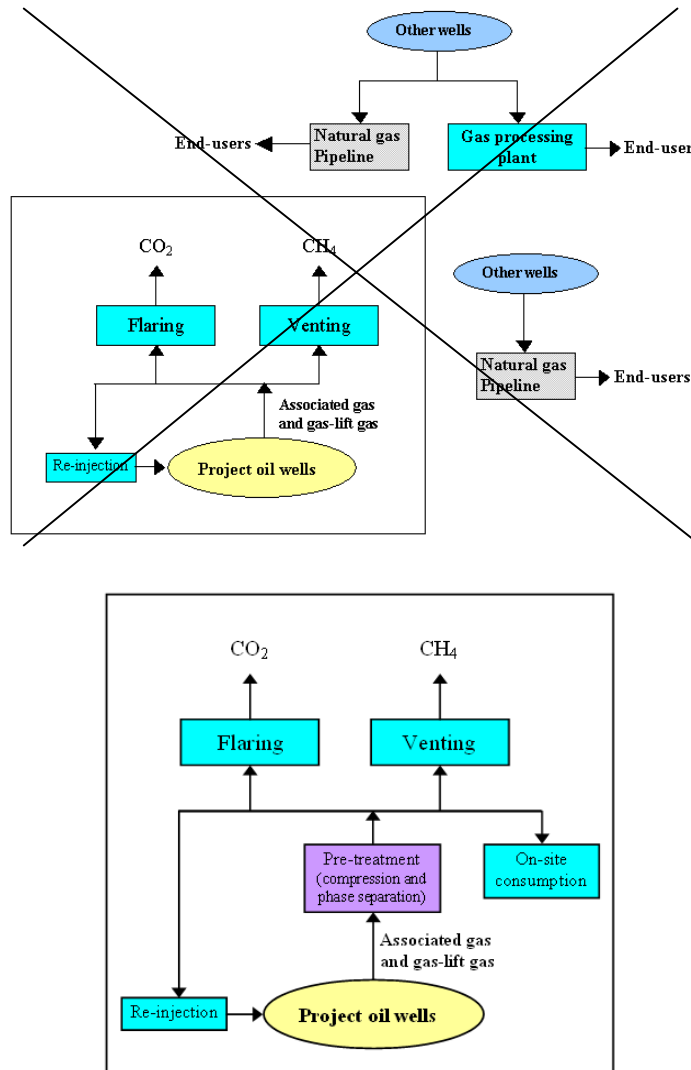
Other wells

End-users

Natural gas Pipeline

Gas processing plant

End-user

$CO_2$

$CH_4$

Flaring

Venting

Associated gas and gas-lift gas

Re-injection

Project oil wells

Other wells

Natural gas Pipeline

End-users

$CO_2$

$CH_4$

Flaring

Venting

Pre-treatment (compression and phase separation)

On-site consumption

Associated gas and gas-lift gas

Re-injection

Project oil wells